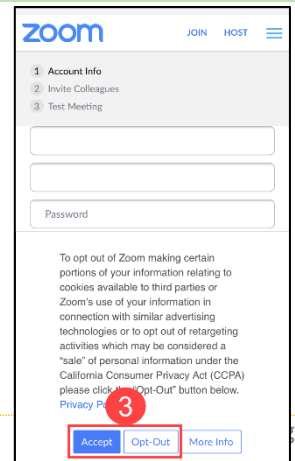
zoom JOIN HOST

1 Account Info
2 Invite Colleagues
3 Test Meeting

Password

To opt out of Zoom making certain portions of your information relating to cookies available to third parties or Zoom's use of your information in connection with similar advertising technologies or to opt out of retargeting activities which may be considered a "sale" of personal information under the California Consumer Privacy Act (CCPA) please click the "Opt-Out" button below. Privacy Po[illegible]

3

Accept Opt-Out More Info